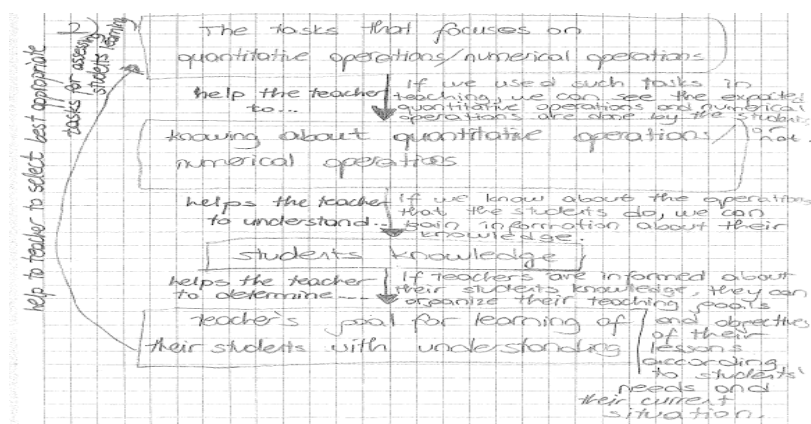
2)

The tasks that focuses on quantitative operations/numerical operations

help the teacher to...

If we used such tasks in teaching we can see the expected quantitative operations and numerical operations are done by the students or not.

knowing about quantitative operation/numerical operations

helps the teacher to understand...

If we know about the operations that the students do, we can gain information about their knowledge.

students knowledge

helps the teacher to determine...

If teachers are informed about their students knowledge, they can organize their teaching goals and objectives of their lesson according to students' needs and their current situation.

teacher's goal for learning of their students with understanding

help to teacher to select best appropriate tasks for assessing students learning